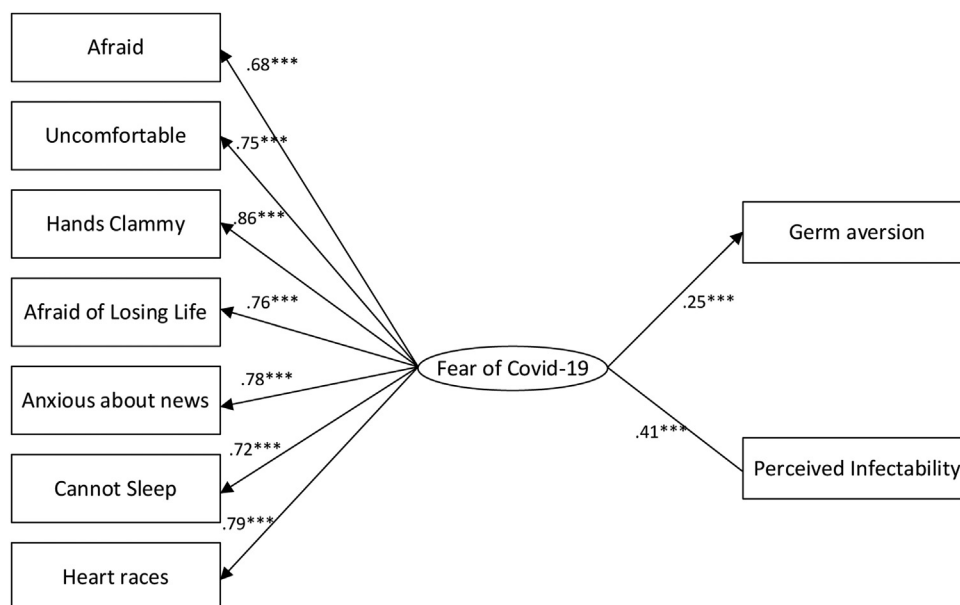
Afraid

.68***

Uncomfortable

.75***

Hands Clammy

.86***

Afraid of Losing Life

.76***

Anxious about news

.78***

Cannot Sleep

.72***

.79***

Heart races

Fear of Covid-19

Germ aversion

.25***

.41***

Perceived Infectability